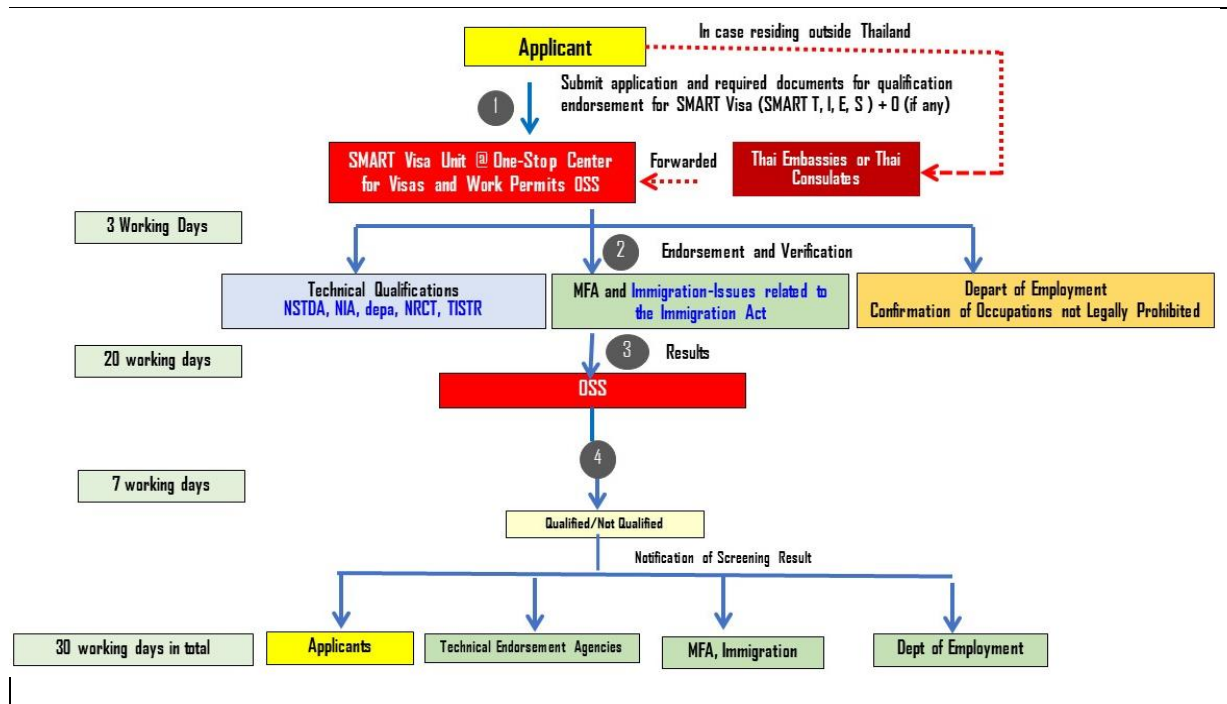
Applicant

In case residing outside Thailand

1

Submit application and required documents for qualification endorsement for SMART Visa (SMART T, I, E, S ) + O (if any)

SMART Visa Unit @ One-Stop Center for Visas and Work Permits OSS

Forwarded

Thai Embassies or Thai Consulates

3 Working Days

2

Endorsement and Verification

Technical Qualifications
NSTDA, NIA, depa, NRCT, TISTR

MFA and Immigration-Issues related to the Immigration Act

Depart of Employment
Confirmation of Occupations not Legally Prohibited

20 working days

3

Results

OSS

4

7 working days

Qualified/Not Qualified

Notification of Screening Result

30 working days in total

Applicants

Technical Endorsement Agencies

MFA, Immigration

Dept of Employment